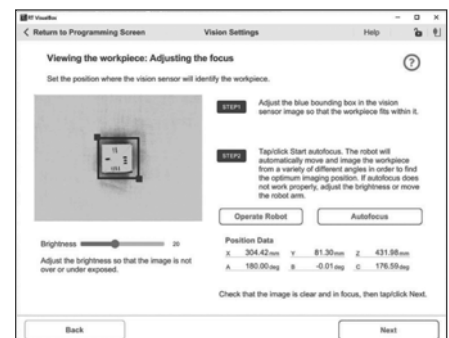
RT VisualBox

< Return to Programming Screen

Vision Settings

Help

Viewing the workpiece: Adjusting the focus

Set the position where the vision sensor will identify the workpiece.

?

STEP1 Adjust the blue bounding box in the vision sensor image so that the workpiece fits within it.

STEP2 Tap/click Start autofocus. The robot will automatically move and image the workpiece from a variety of different angles in order to find the optimum imaging position. If autofocus does not work properly, adjust the brightness or move the robot arm.

Operate Robot

Autofocus

Brightness 20

Adjust the brightness so that the image is not over or under exposed.

Position Data

| X | 304.42mm | Y | 81.30mm | Z | 431.98mm |
|---|---|---|---|---|---|
| A | 180.00deg | B | -0.01deg | C | 176.59deg |

Check that the image is clear and in focus, then tap/click Next.

Back

Next